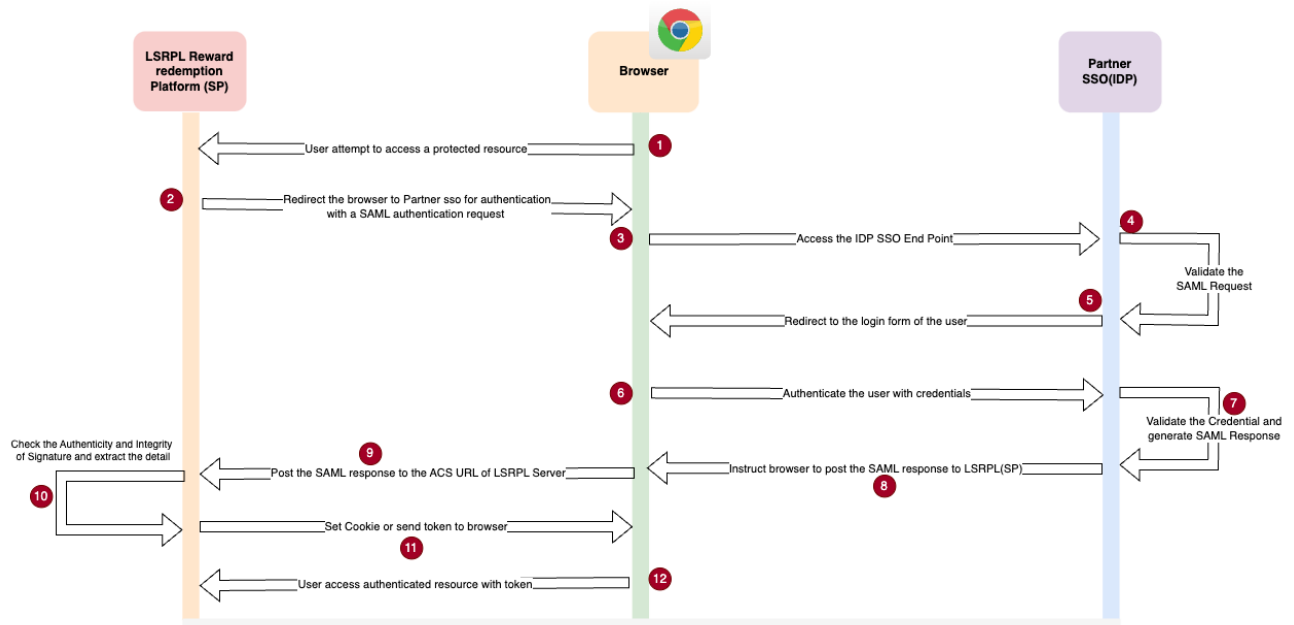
LSRPL Reward redemption Platform (SP)

Browser

Partner SSO(IDP)

1
User attempt to access a protected resource

2
Redirect the browser to Partner sso for authentication with a SAML authentication request

3
Access the IDP SSO End Point

4
Validate the SAML Request

5
Redirect to the login form of the user

6
Authenticate the user with credentials

7
Validate the Credential and generate SAML Response

8
Instruct browser to post the SAML response to LSRPL(SP)

9
Post the SAML response to the ACS URL of LSRPL Server

10
Check the Authenticity and Integrity of Signature and extract the detail

11
Set Cookie or send token to browser

12
User access authenticated resource with token